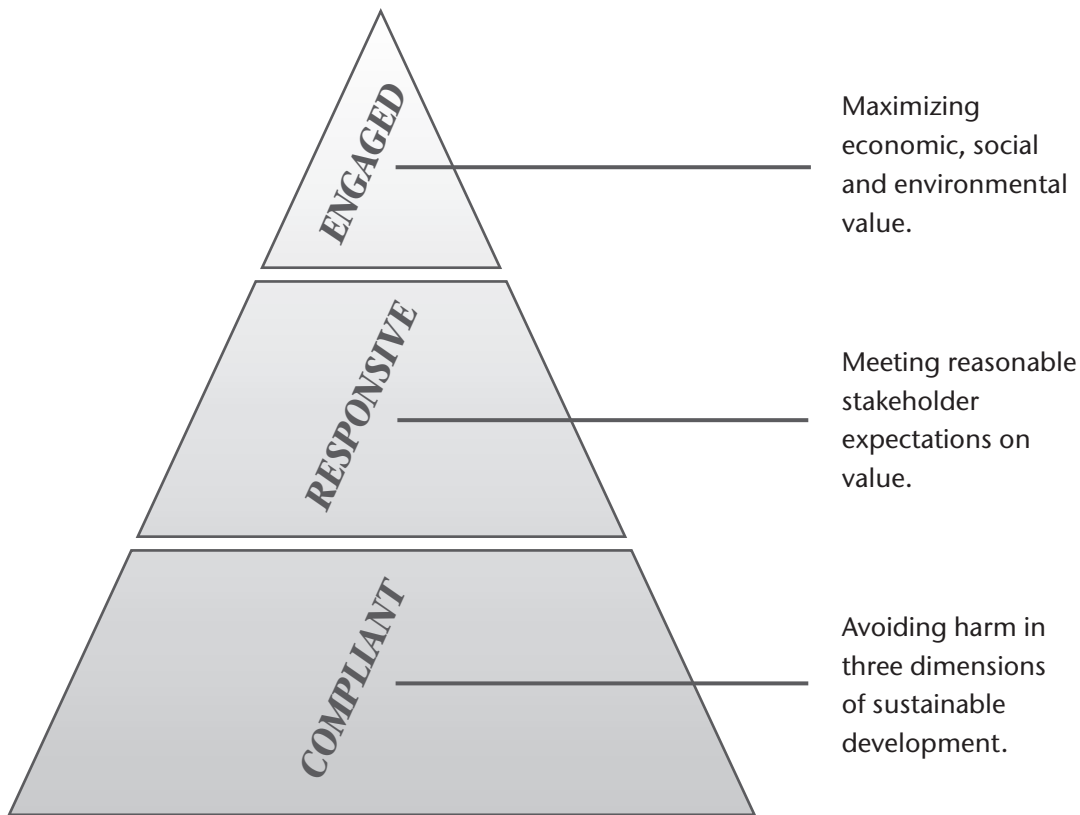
ENGAGED

Maximizing economic, social and environmental value.

RESPONSIVE

Meeting reasonable stakeholder expectations on value.

COMPLIANT

Avoiding harm in three dimensions of sustainable development.